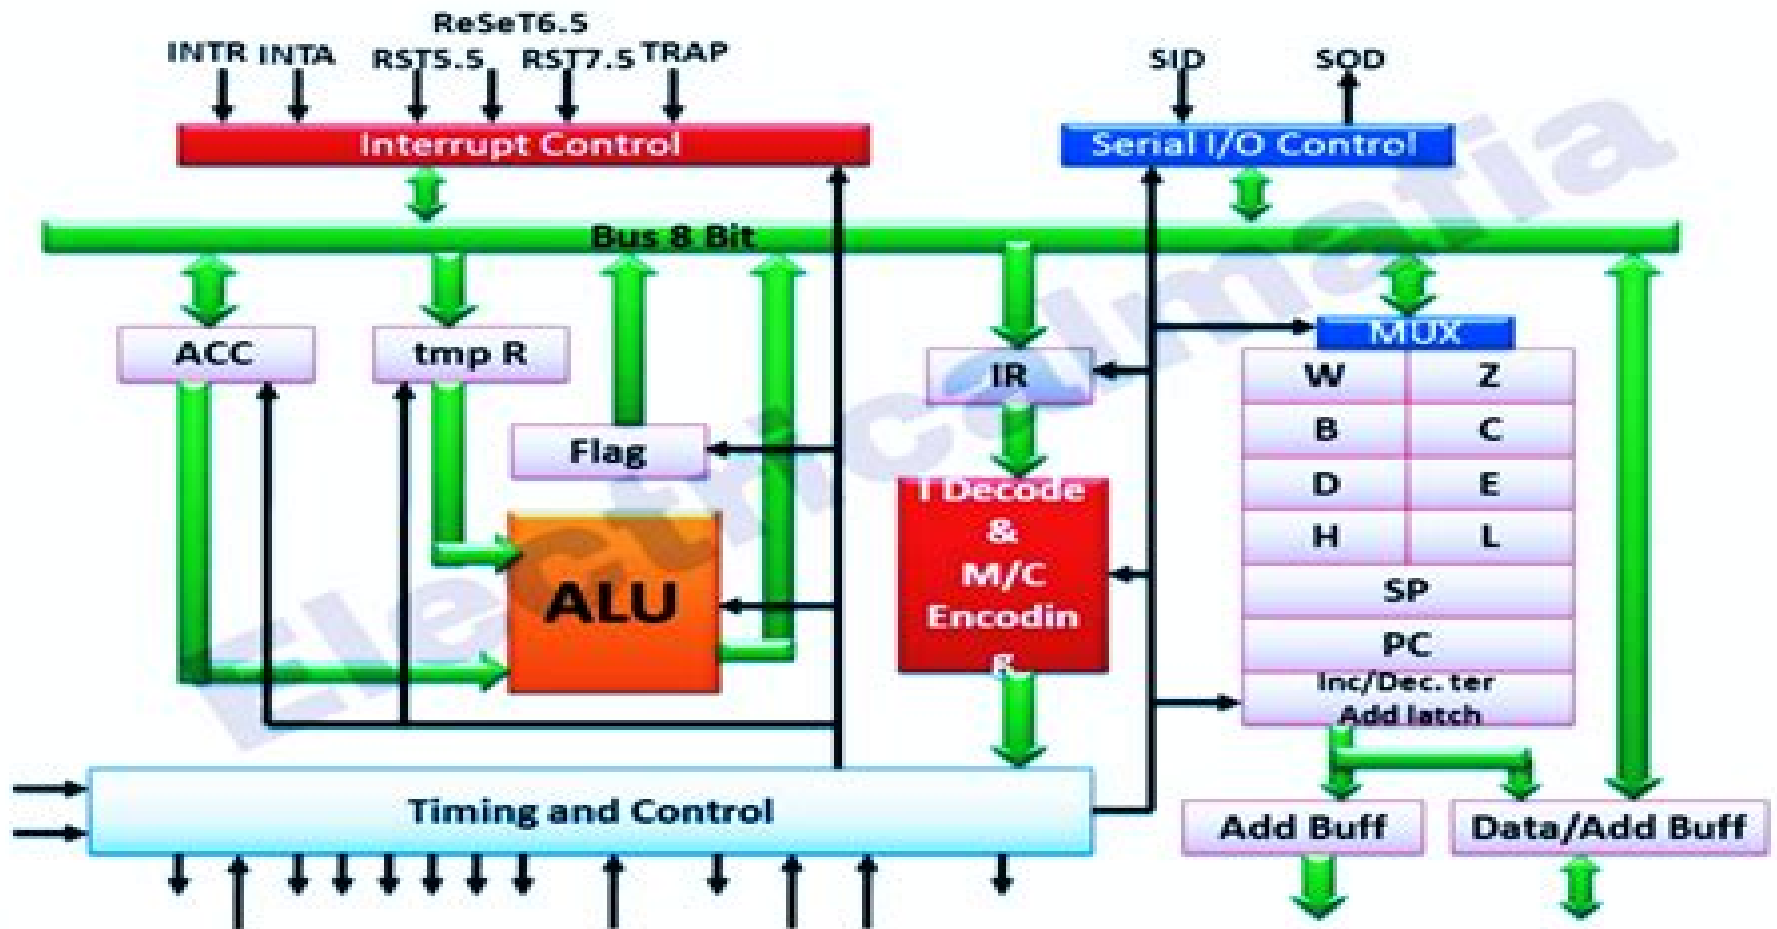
ReSeT6.5
INTR INTA RST5.5 RST7.5 TRAP

SID SOD

Interrupt Control

Serial I/O Control

Bus 8 Bit

ACC

tmp R

Flag

ALU

IR

I Decode & M/C Encoding

MUX

| W | Z |
|---|---|
| B | C |
| D | E |
| H | L |

SP

PC

Inc/Dec. ter Add latch

Timing and Control

Add Buff

Data/Add Buff

Electricalmedia